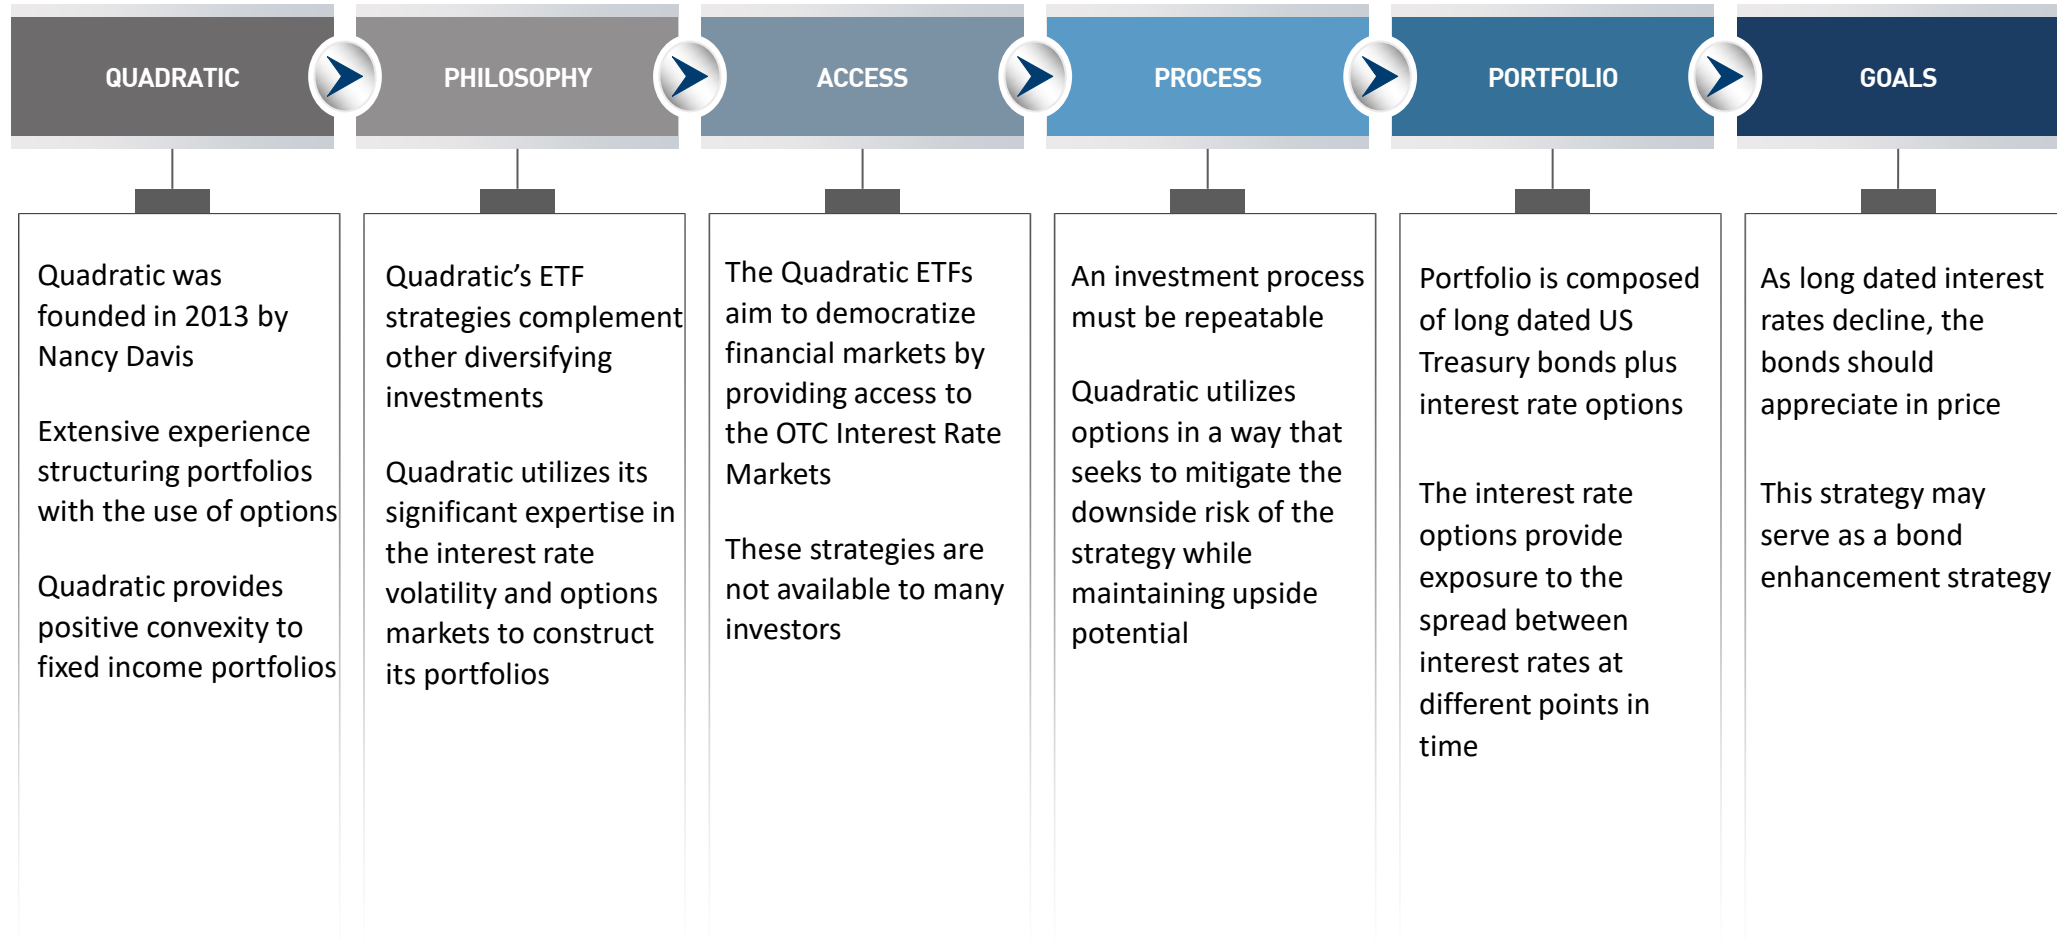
QUADRATIC

Quadratic was founded in 2013 by Nancy Davis

Extensive experience structuring portfolios with the use of options

Quadratic provides positive convexity to fixed income portfolios

PHILOSOPHY

Quadratic’s ETF strategies complement other diversifying investments

Quadratic utilizes its significant expertise in the interest rate volatility and options markets to construct its portfolios

ACCESS

The Quadratic ETFs aim to democratize financial markets by providing access to the OTC Interest Rate Markets

These strategies are not available to many investors

PROCESS

An investment process must be repeatable

Quadratic utilizes options in a way that seeks to mitigate the downside risk of the strategy while maintaining upside potential

PORTFOLIO

Portfolio is composed of long dated US Treasury bonds plus interest rate options

The interest rate options provide exposure to the spread between interest rates at different points in time

GOALS

As long dated interest rates decline, the bonds should appreciate in price

This strategy may serve as a bond enhancement strategy